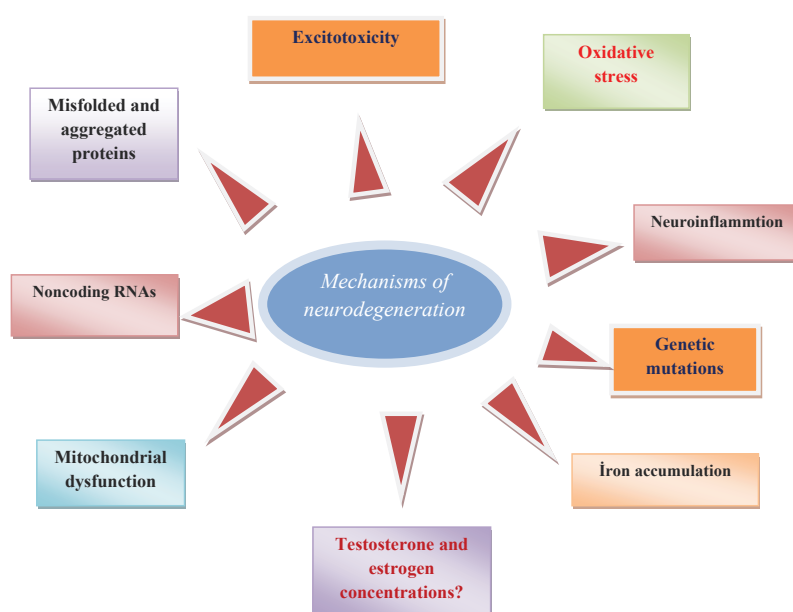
Excitotoxicity

Oxidative stress

Misfolded and aggregated proteins

Neuroinflammtion

Mechanisms of neurodegeneration

Noncoding RNAs

Genetic mutations

Mitochondrial dysfunction

İron accumulation

Testosterone and estrogen concentrations?